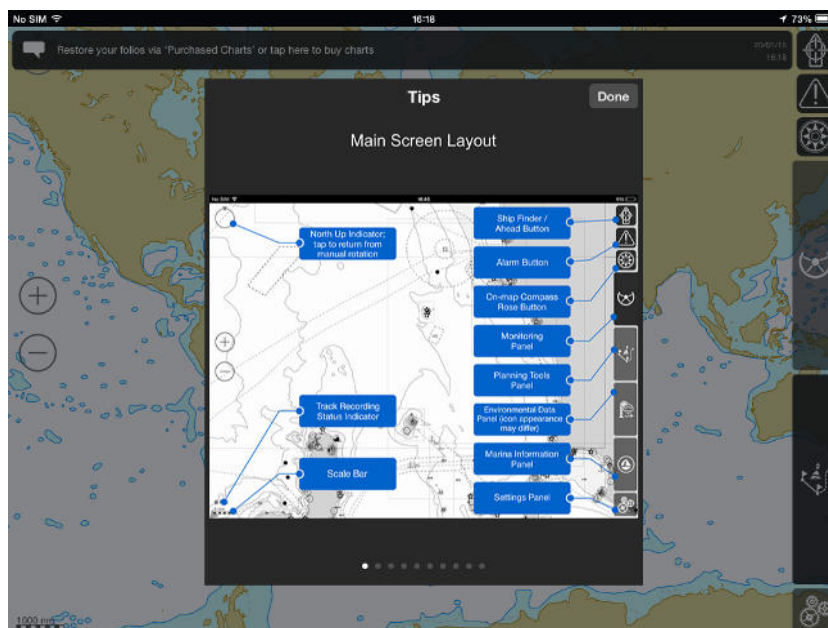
No SIM

16:18

73%

Restore your folios via 'Purchased Charts' or tap here to buy charts

Tips

Done

Main Screen Layout

North Up Indicator; tap to return from manual rotation

Ship Finder / Ahead Button

Alarm Button

On-map Compass Rose Button

Monitoring Panel

Planning Tools Panel

Track Recording Status Indicator

Environmental Data Panel (icon appearance may differ)

Marina Information Panel

Scale Bar

Settings Panel

1000 nm